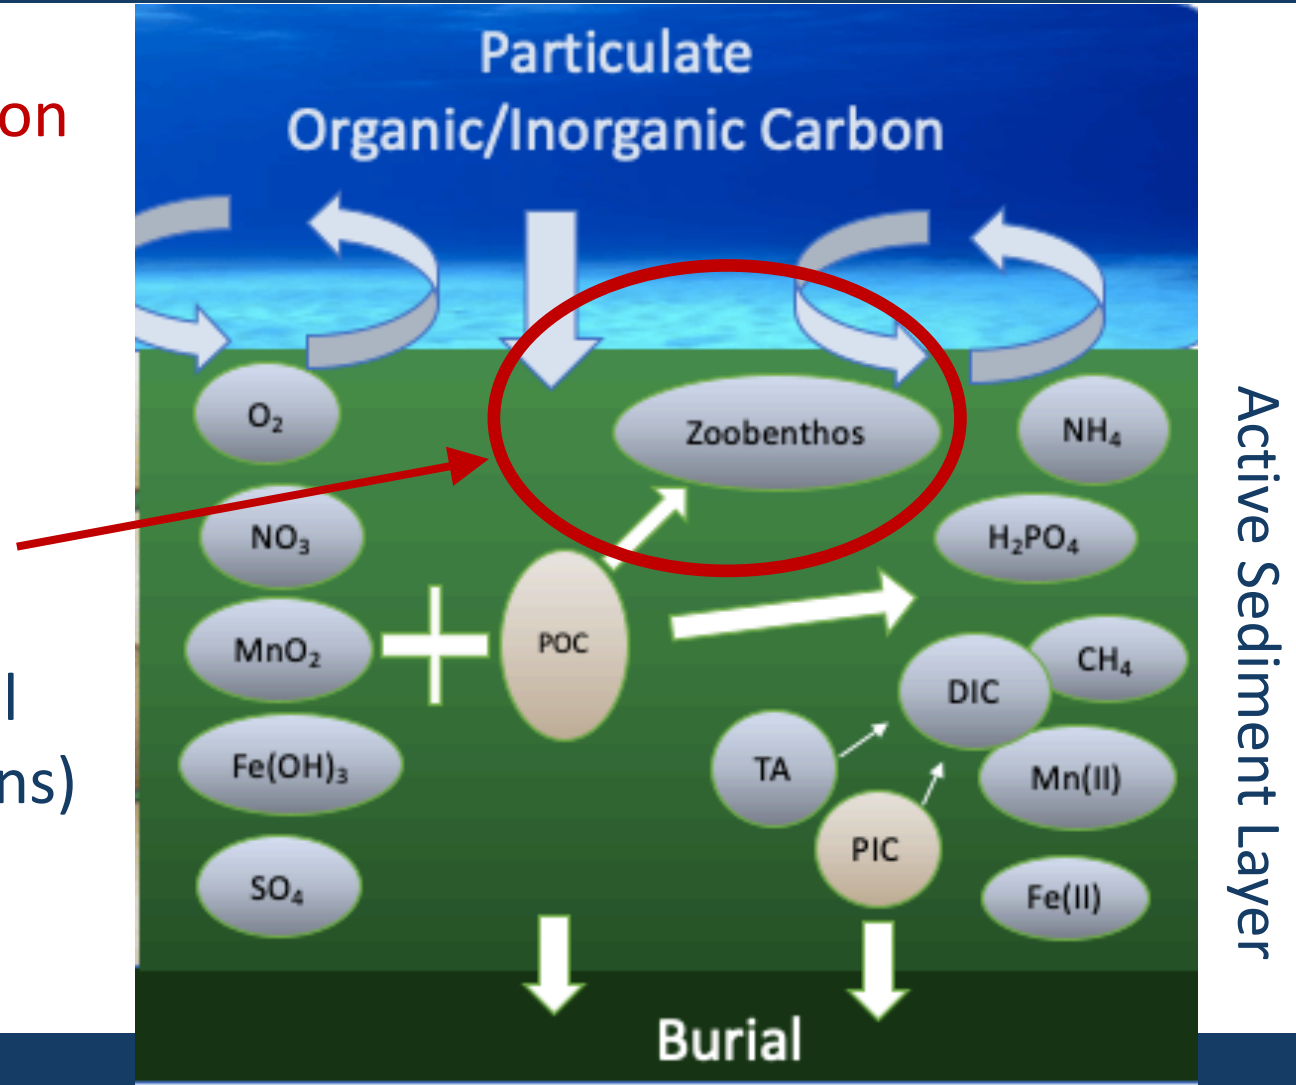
on

l
ns)

Particulate
Organic/Inorganic Carbon

$O_2$

$NO_3$

$MnO_2$

$Fe(OH)_3$

$SO_4$

Zoobenthos

POC

$NH_4$

$H_2PO_4$

$CH_4$

DIC

TA

$Mn(II)$

PIC

$Fe(II)$

Burial

Active Sediment Layer